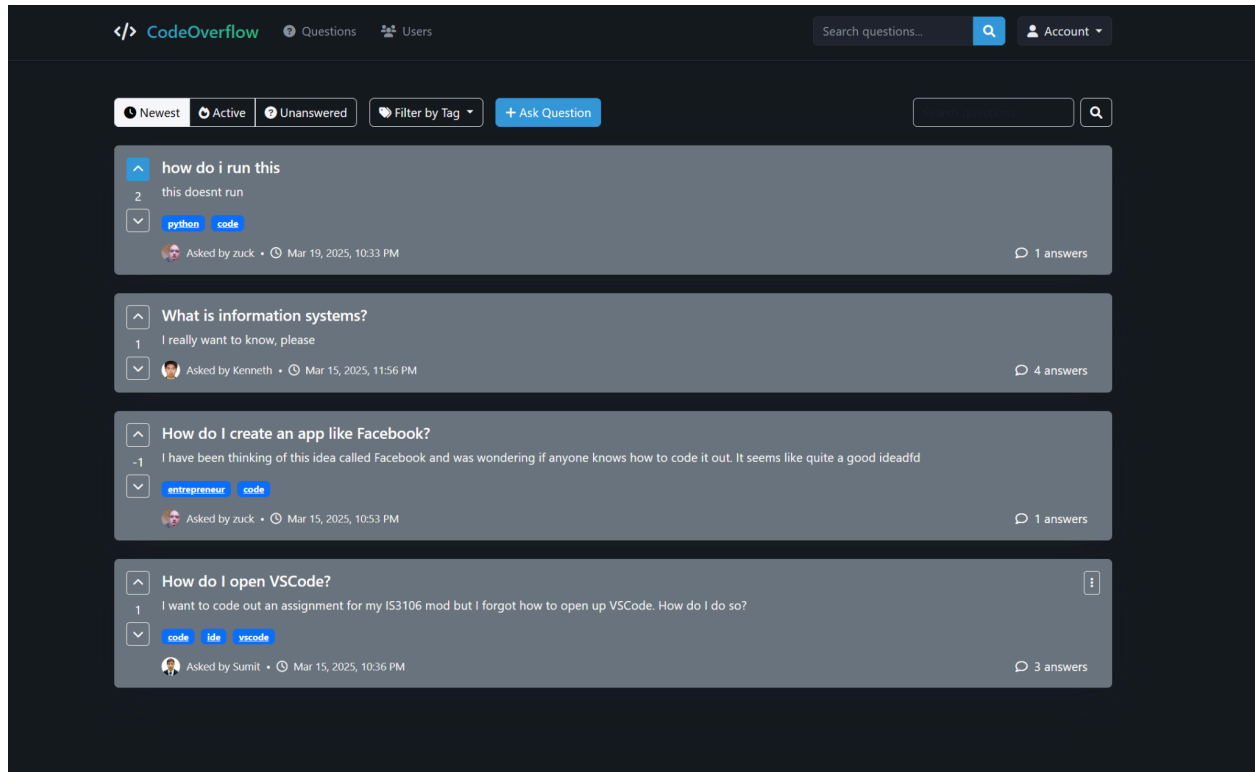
</> CodeOverflow Questions Users Search questions... Account

Newest Active Unanswered Filter by Tag + Ask Question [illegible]

2
how do i run this
this doesnt run
python code
Asked by zuck • Mar 19, 2025, 10:33 PM
1 answers

1
What is information systems?
I really want to know, please
Asked by Kenneth • Mar 15, 2025, 11:56 PM
4 answers

-1
How do I create an app like Facebook?
I have been thinking of this idea called Facebook and was wondering if anyone knows how to code it out. It seems like quite a good ideadfd
entrepreneur code
Asked by zuck • Mar 15, 2025, 10:53 PM
1 answers

1
How do I open VSCode?
I want to code out an assignment for my IS3106 mod but I forgot how to open up VSCode. How do I do so?
code ide vscode
Asked by Sumit • Mar 15, 2025, 10:36 PM
3 answers